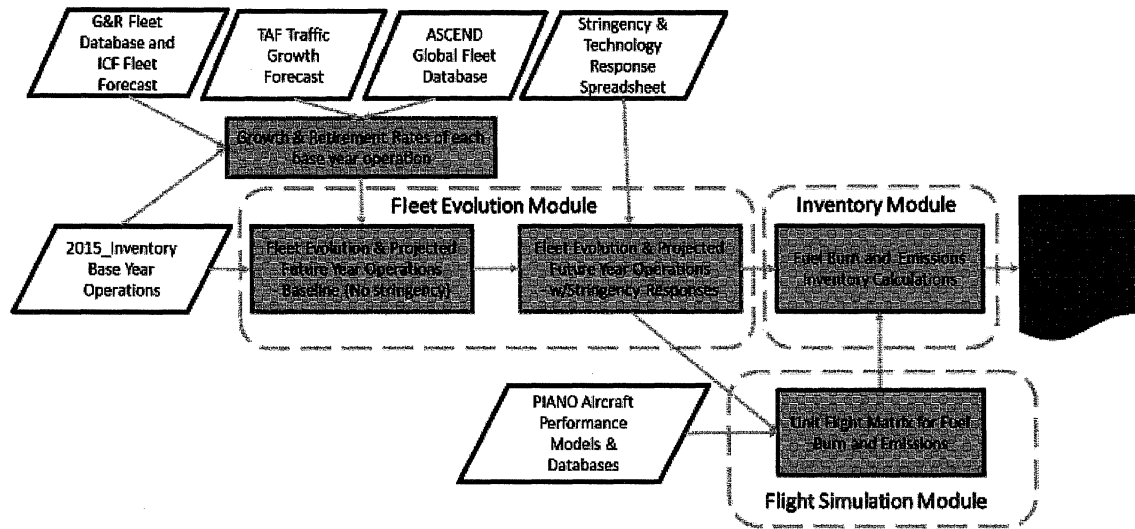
G&R Fleet Database and ICF Fleet Forecast

TAF Traffic Growth Forecast

ASCEND Global Fleet Database

Stringency & Technology Response Spreadsheet

Growth & Retirement Rates of each base year operation

Fleet Evolution Module

Inventory Module

2015_Inventory Base Year Operations

Fleet Evolution & Projected Future Year Operations Baseline (No stringency)

Fleet Evolution & Projected Future Year Operations w/Stringency Responses

Fuel Burn and Emissions Inventory Calculations

PIANO Aircraft Performance Models & Databases

Unit Flight Matrix for Fuel Burn and Emissions

Flight Simulation Module